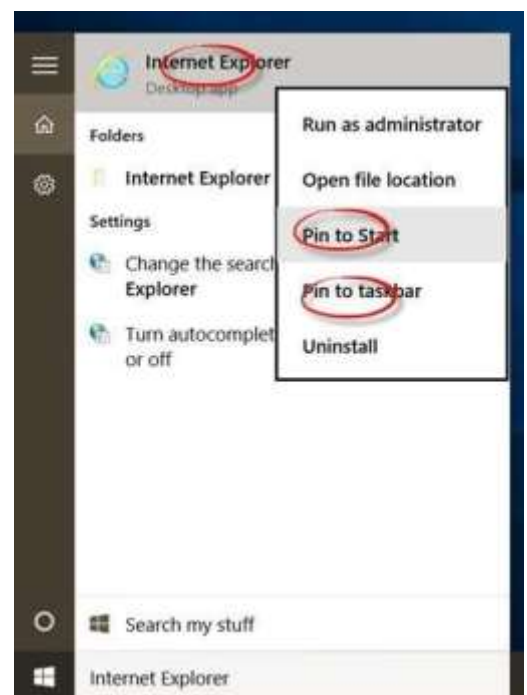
Internet Explorer
Desktop app

Folders

Internet Explorer

Settings

Change the search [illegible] Explorer

Turn autocomplet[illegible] or off

Run as administrator

Open file location

Pin to Start

Pin to taskbar

Uninstall

Search my stuff

Internet Explorer